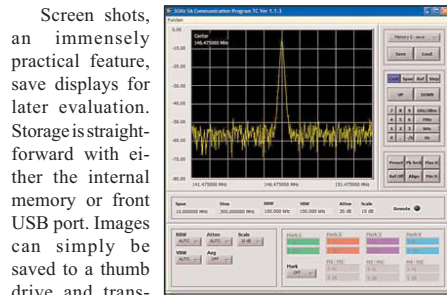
Screen shots, an immensely practical feature, save displays for later evaluation. Storage is straightforward with either the internal memory or front USB port. Images can simply be saved to a thumb drive and trans-

3GHz-SA Communication Program TC Ver 1.1.3
Function

Center
146.475000 MHz

0.00
-10.00
-20.00
-30.00
-40.00
-50.00
-60.00
-70.00
-80.00

141.475000 MHz
146.475000 MHz
151.475000 MHz

Memory 0 - save
Save
Load

Cent
Span
Ref
Step
UP
DOWN
7
8
9
GHz/dBm
4
5
6
MHz
1
2
3
kHz
0
.
-
Hz
Preset
Pk Srch
Pkn R
Ref Off
Align
Pkn L

Span
10.000000 MHz
Step
500.000000 kHz
RBW
100.000 kHz
VBW
100.000 kHz
Atten
30 dB
Scale
10 dB
Remote

RBW
AUTO
Atten
AUTO
Scale
10 dB
VBW
AUTO
Avg
OFF
Mark
OFF
Mark 1
Mark 2
Mark 3
Mark 4